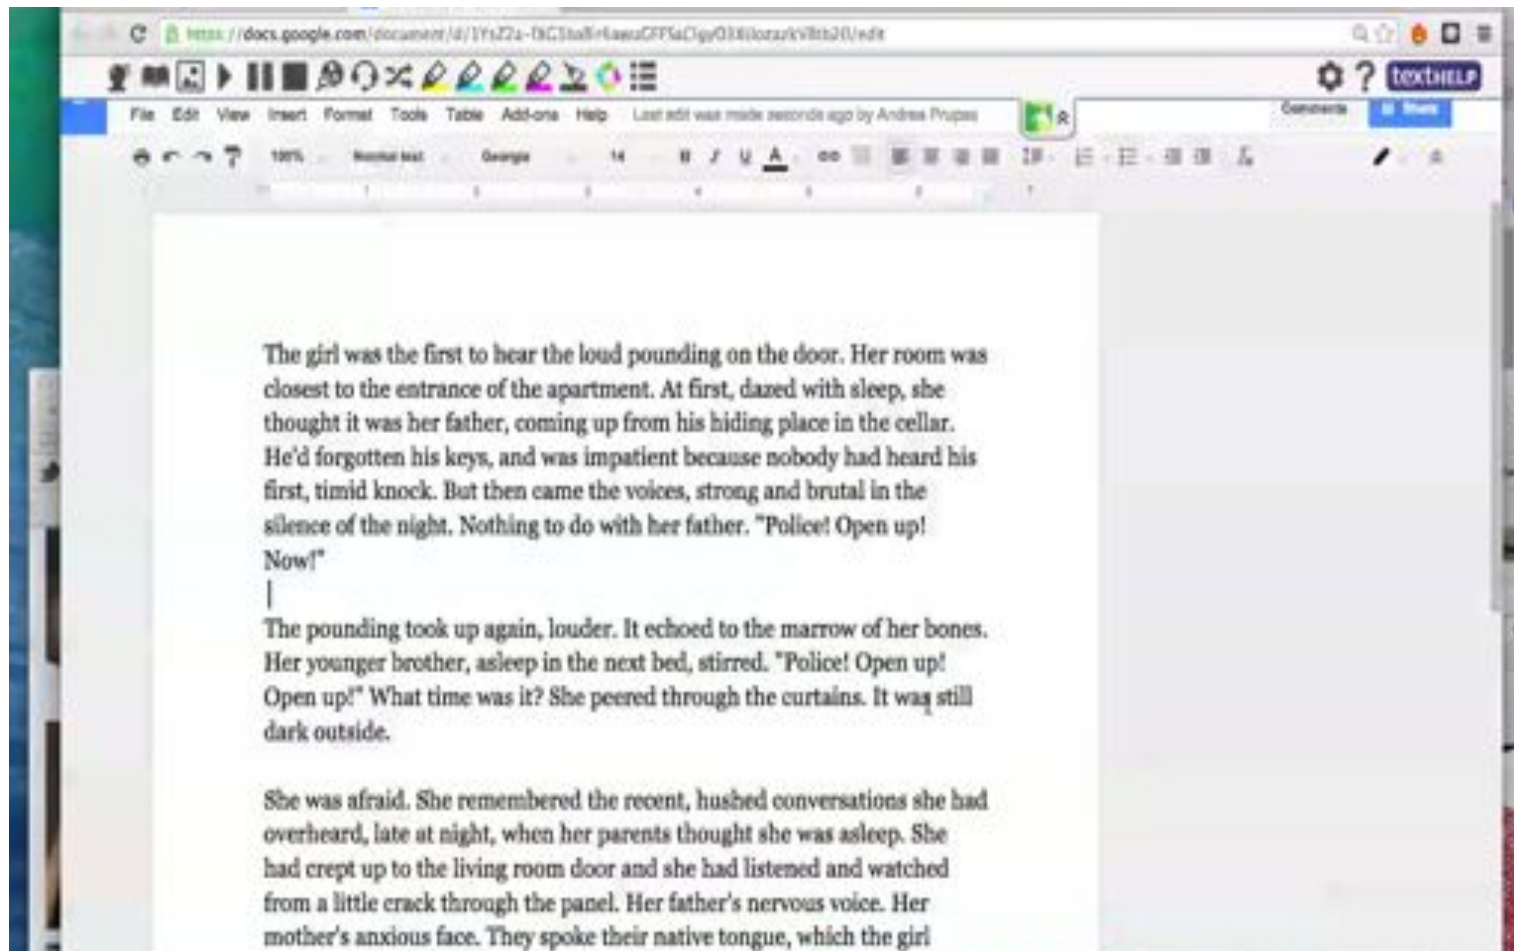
https://docs.google.com/document/d/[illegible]/edit

texthelp

File Edit View Insert Format Tools Table Add-ons Help Last edit was made seconds ago by Andrea Prupas

Comments Share

100% Normal text Georgia 14

The girl was the first to hear the loud pounding on the door. Her room was closest to the entrance of the apartment. At first, dazed with sleep, she thought it was her father, coming up from his hiding place in the cellar. He'd forgotten his keys, and was impatient because nobody had heard his first, timid knock. But then came the voices, strong and brutal in the silence of the night. Nothing to do with her father. "Police! Open up! Now!"

The pounding took up again, louder. It echoed to the marrow of her bones. Her younger brother, asleep in the next bed, stirred. "Police! Open up! Open up!" What time was it? She peered through the curtains. It was still dark outside.

She was afraid. She remembered the recent, hushed conversations she had overheard, late at night, when her parents thought she was asleep. She had crept up to the living room door and she had listened and watched from a little crack through the panel. Her father's nervous voice. Her mother's anxious face. They spoke their native tongue, which the girl